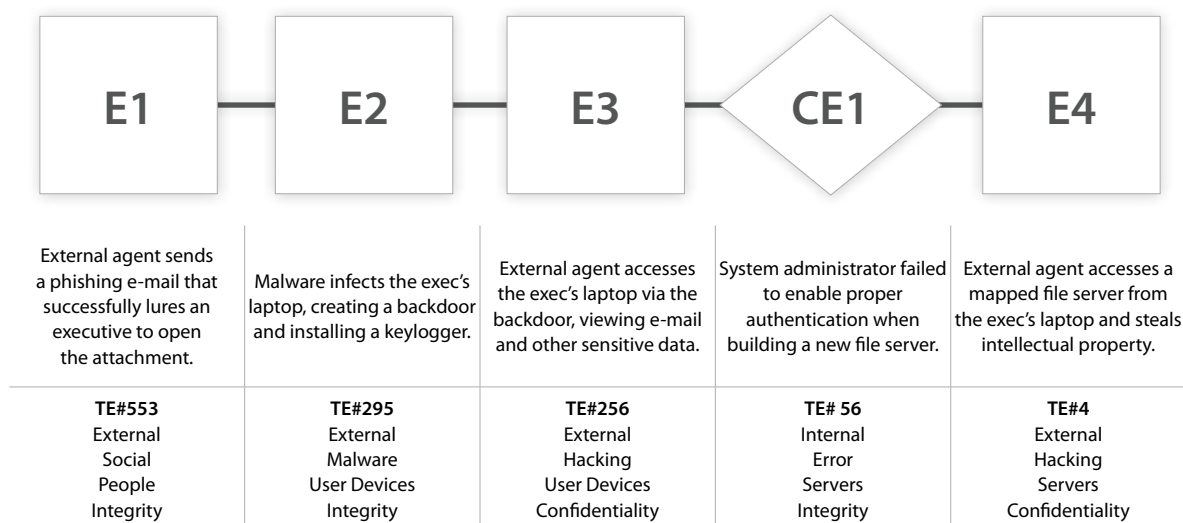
E1

E2

E3

CE1

E4

External agent sends a phishing e-mail that successfully lures an executive to open the attachment.

Malware infects the exec's laptop, creating a backdoor and installing a keylogger.

External agent accesses the exec's laptop via the backdoor, viewing e-mail and other sensitive data.

System administrator failed to enable proper authentication when building a new file server.

External agent accesses a mapped file server from the exec's laptop and steals intellectual property.

| TE#553 | TE#295 | TE#256 | TE# 56 | TE#4 |
|---|---|---|---|---|
| External | External | External | Internal | External |
| Social | Malware | Hacking | Error | Hacking |
| People | User Devices | User Devices | Servers | Servers |
| Integrity | Integrity | Confidentiality | Integrity | Confidentiality |